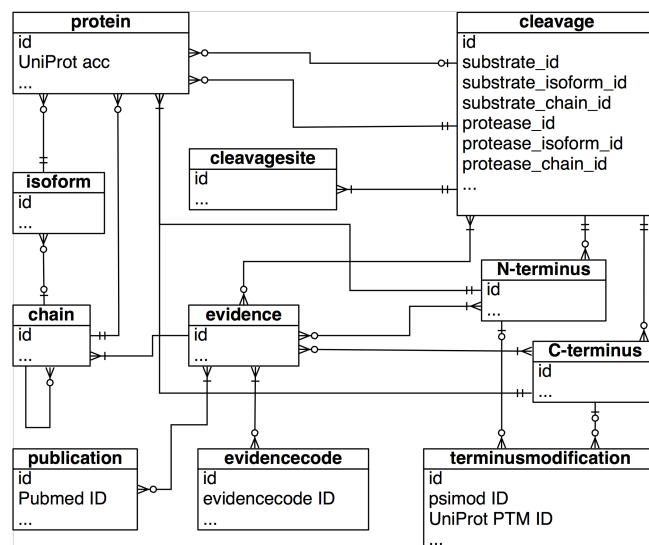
protein
id
UniProt acc
...

cleavage
id
substrate_id
substrate_isoform_id
substrate_chain_id
protease_id
protease_isoform_id
protease_chain_id
...

cleavagesite
id
...

isoform
id
...

N-terminus
id
...

chain
id
...

evidence
id
...

C-terminus
id
...

publication
id
Pubmed ID
...

evidencecode
id
evidencecode ID
...

terminusmodification
id
psimod ID
UniProt PTM ID
...